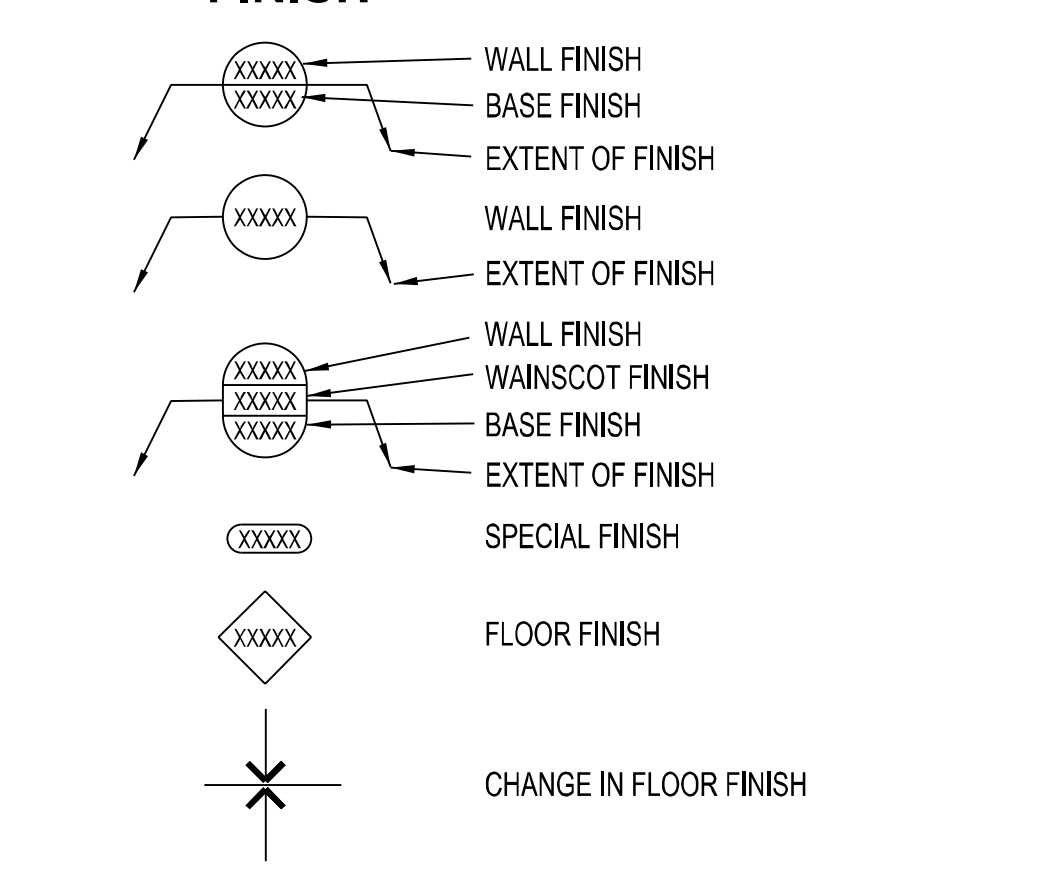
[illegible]

XXXXX
XXXXX
WALL FINISH
BASE FINISH
EXTENT OF FINISH

XXXXX
WALL FINISH
EXTENT OF FINISH

XXXXX
XXXXX
XXXXX
WALL FINISH
WAINSCOT FINISH
BASE FINISH
EXTENT OF FINISH

XXXXX
SPECIAL FINISH

XXXXX
FLOOR FINISH

CHANGE IN FLOOR FINISH